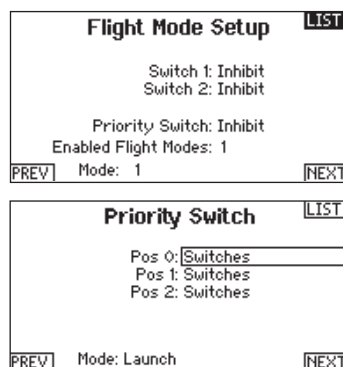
Flight Mode Setup
LIST

Switch 1: Inhibit
Switch 2: Inhibit

Priority Switch: Inhibit
Enabled Flight Modes: 1
PREV Mode: 1 NEXT

Priority Switch
LIST

Pos 0: Switches
Pos 1: Switches
Pos 2: Switches

PREV Mode: Launch NEXT